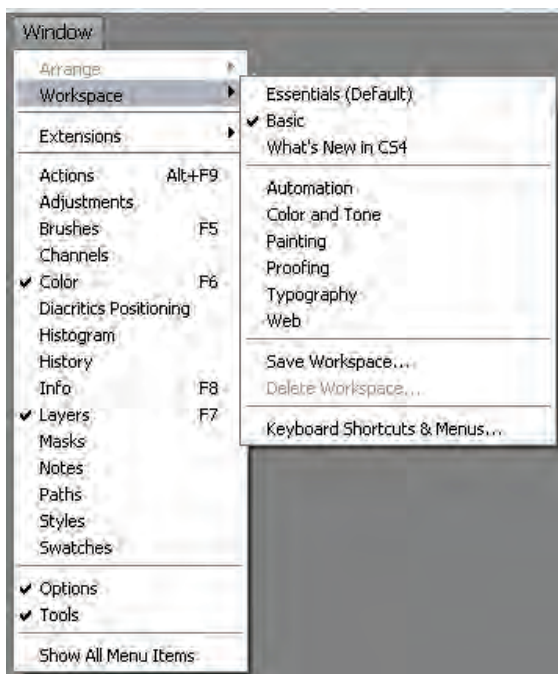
Window

Arrange
Workspace

Extensions

Actions Alt+F9
Adjustments
Brushes F5
Channels
✔ Color F6
Diacritics Positioning
Histogram
History
Info F8
✔ Layers F7
Masks
Notes
Paths
Styles
Swatches

✔ Options
✔ Tools

Show All Menu Items

Essentials (Default)
✔ Basic
What's New in CS4

Automation
Color and Tone
Painting
Proofing
Typography
Web

Save Workspace...
Delete Workspace...

Keyboard Shortcuts & Menus...